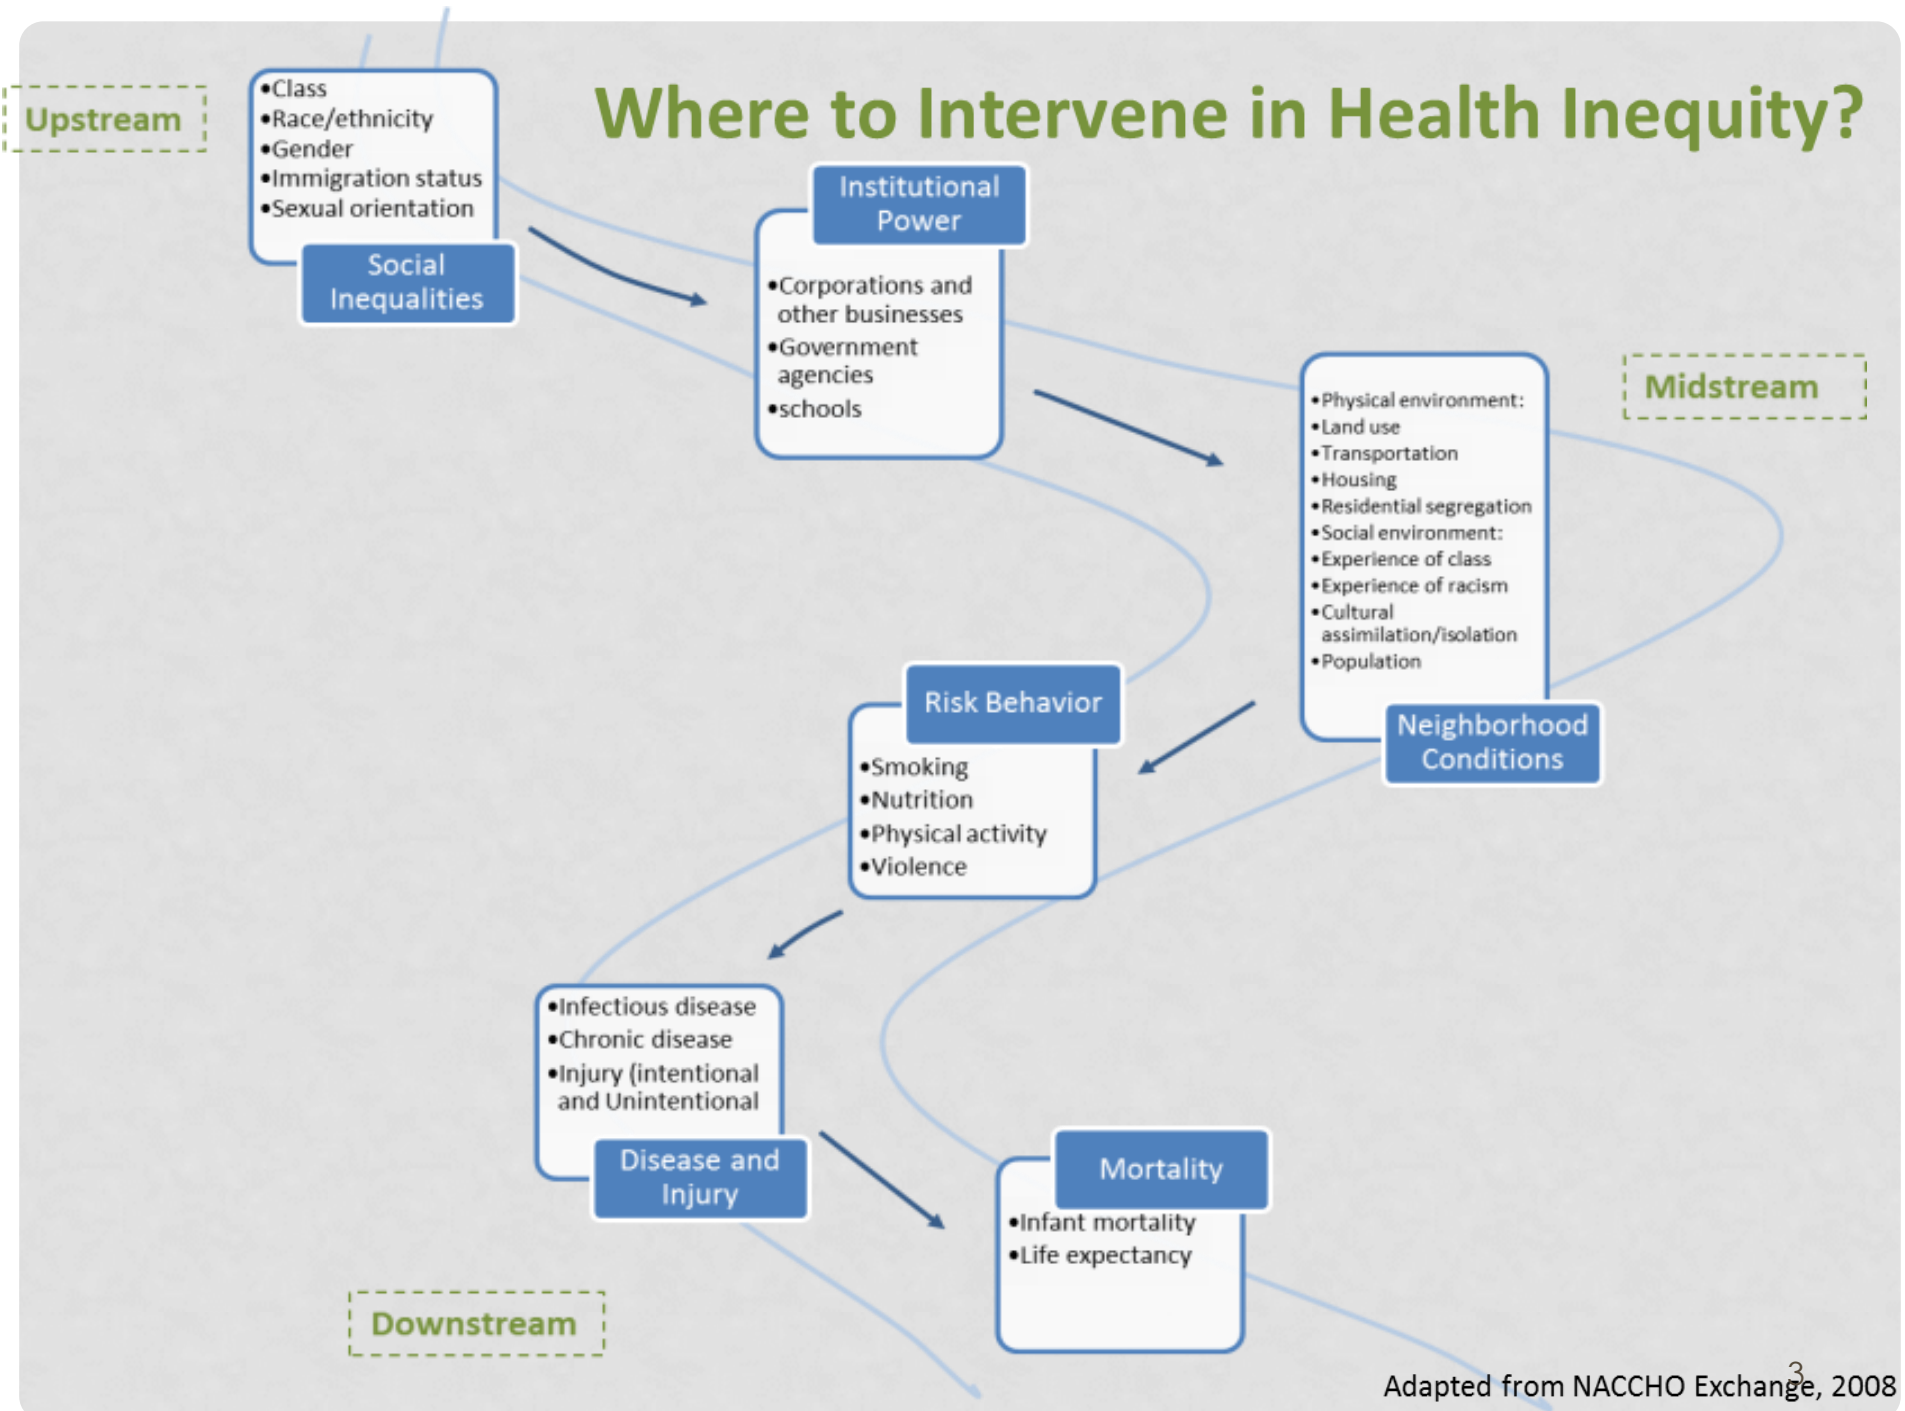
Upstream

•Class
•Race/ethnicity
•Gender
•Immigration status
•Sexual orientation

Social Inequalities

Where to Intervene in Health Inequity?

Institutional Power

•Corporations and other businesses
•Government agencies
•schools

Midstream

•Physical environment:
•Land use
•Transportation
•Housing
•Residential segregation
•Social environment:
•Experience of class
•Experience of racism
•Cultural assimilation/isolation
•Population

Neighborhood Conditions

Risk Behavior

•Smoking
•Nutrition
•Physical activity
•Violence

•Infectious disease
•Chronic disease
•Injury (intentional and Unintentional

Disease and Injury

Mortality

•Infant mortality
•Life expectancy

Downstream

3

Adapted from NACCHO Exchange, 2008